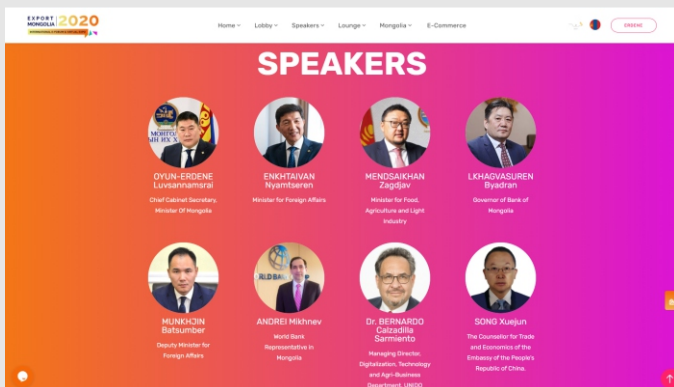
EXPORT MONGOLIA 2020

Home Lobby Speakers Lounge Mongolia E-Commerce

ENGAGE

SPEAKERS

OYUN-ERDENE Luvsannamsrai
Chief Cabinet Secretary, Minister Of Mongolia

ENKHTAIVAN Nyamtseren
Minister for Foreign Affairs

MENDSAIKHAN Zagdjav
Minister for Food, Agriculture and Light Industry

LKHAGVASUREN Byadran
Governor of Bank of Mongolia

MUNKHJIN Batsumber
Deputy Minister for Foreign Affairs

ANDREI Mikhnev
World Bank Representative in Mongolia

Dr. BERNARDO Calzadilla Sarmiento
Managing Director, Digitalization, Technology and Agri-Business Department, UNIDO

SONG Xuejun
The Counsellor for Trade and Economics of the Embassy of the People's Republic of China.